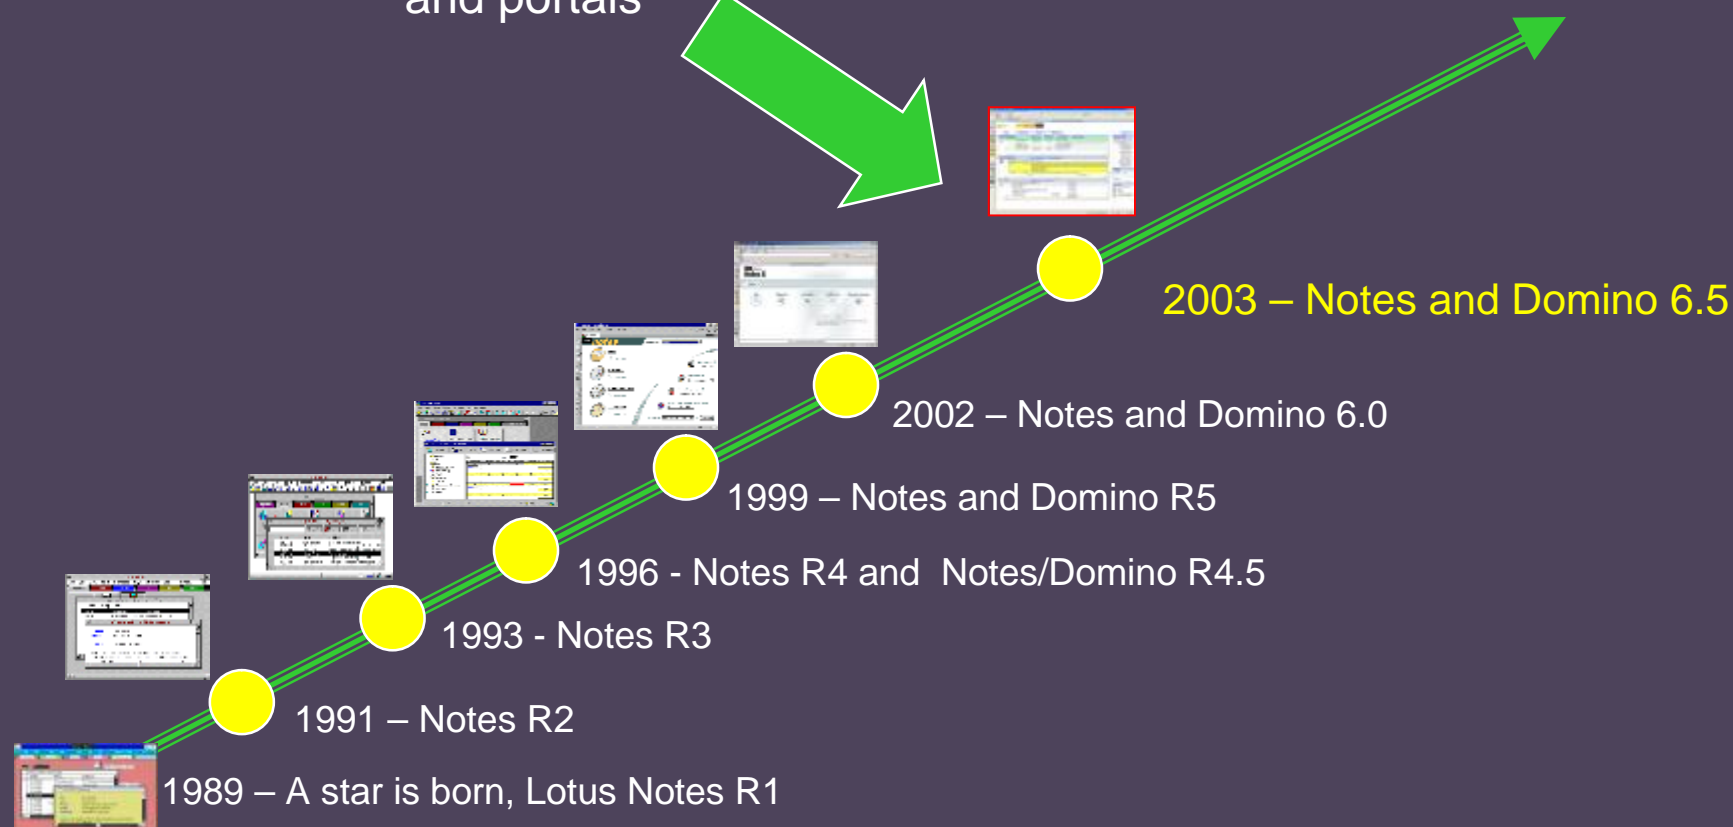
and portals

2003 – Notes and Domino 6.5

2002 – Notes and Domino 6.0

1999 – Notes and Domino R5

1996 - Notes R4 and Notes/Domino R4.5

1993 - Notes R3

1991 – Notes R2

1989 – A star is born, Lotus Notes R1